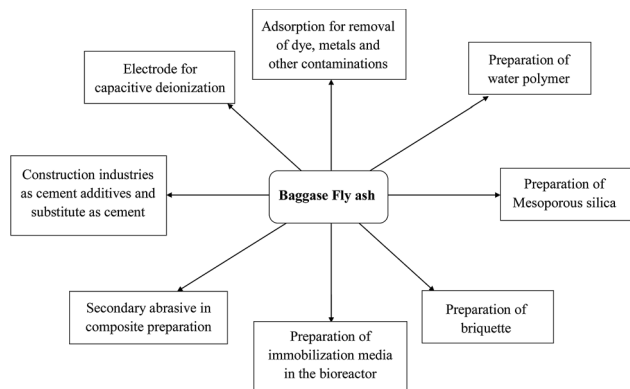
Adsorption for removal of dye, metals and other contaminations

Electrode for capacitive deionization

Preparation of water polymer

Construction industries as cement additives and substitute as cement

Baggase Fly ash

Preparation of Mesoporous silica

Secondary abrasive in composite preparation

Preparation of immobilization media in the bioreactor

Preparation of briquette